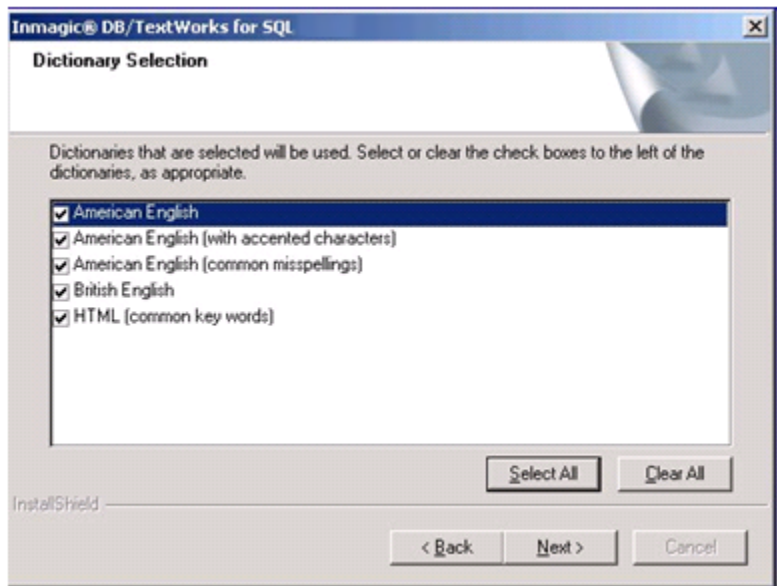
Inmagic® DB/TextWorks for SQL

Dictionary Selection

Dictionaries that are selected will be used. Select or clear the check boxes to the left of the dictionaries, as appropriate.

American English
American English (with accented characters)
American English (common misspellings)
British English
HTML (common key words)

Select All
Clear All

InstallShield

< Back
Next >
Cancel